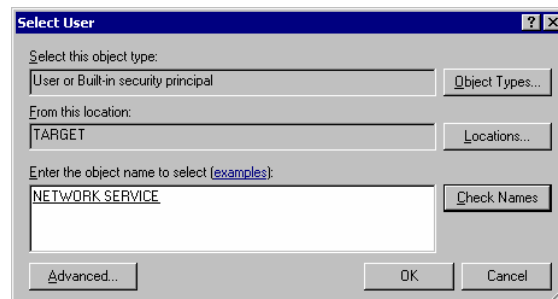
Select User

?

Select this object type:

User or Built-in security principal

Object Types...

From this location:

TARGET

Locations...

Enter the object name to select (examples):

NETWORK SERVICE

Check Names

Advanced...

OK

Cancel